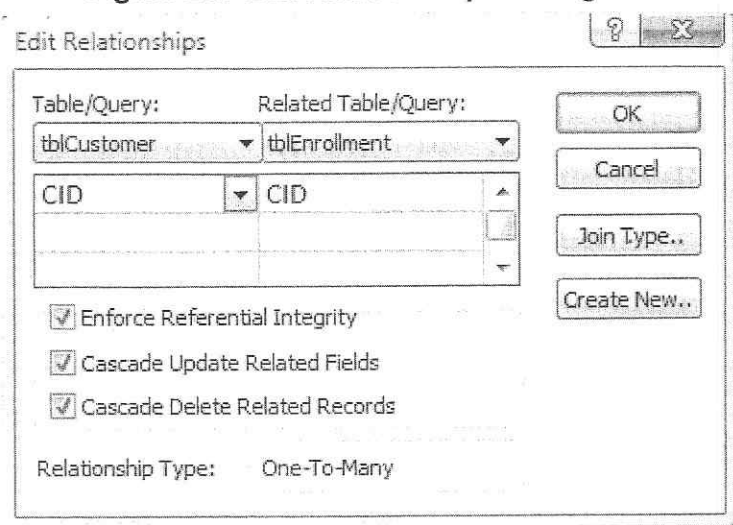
Edit Relationships

? X

Table/Query: Related Table/Query:

tblCustomer tblEnrollment

CID CID

OK

Cancel

Join Type..

Create New..

Enforce Referential Integrity

Cascade Update Related Fields

Cascade Delete Related Records

Relationship Type: One-To-Many